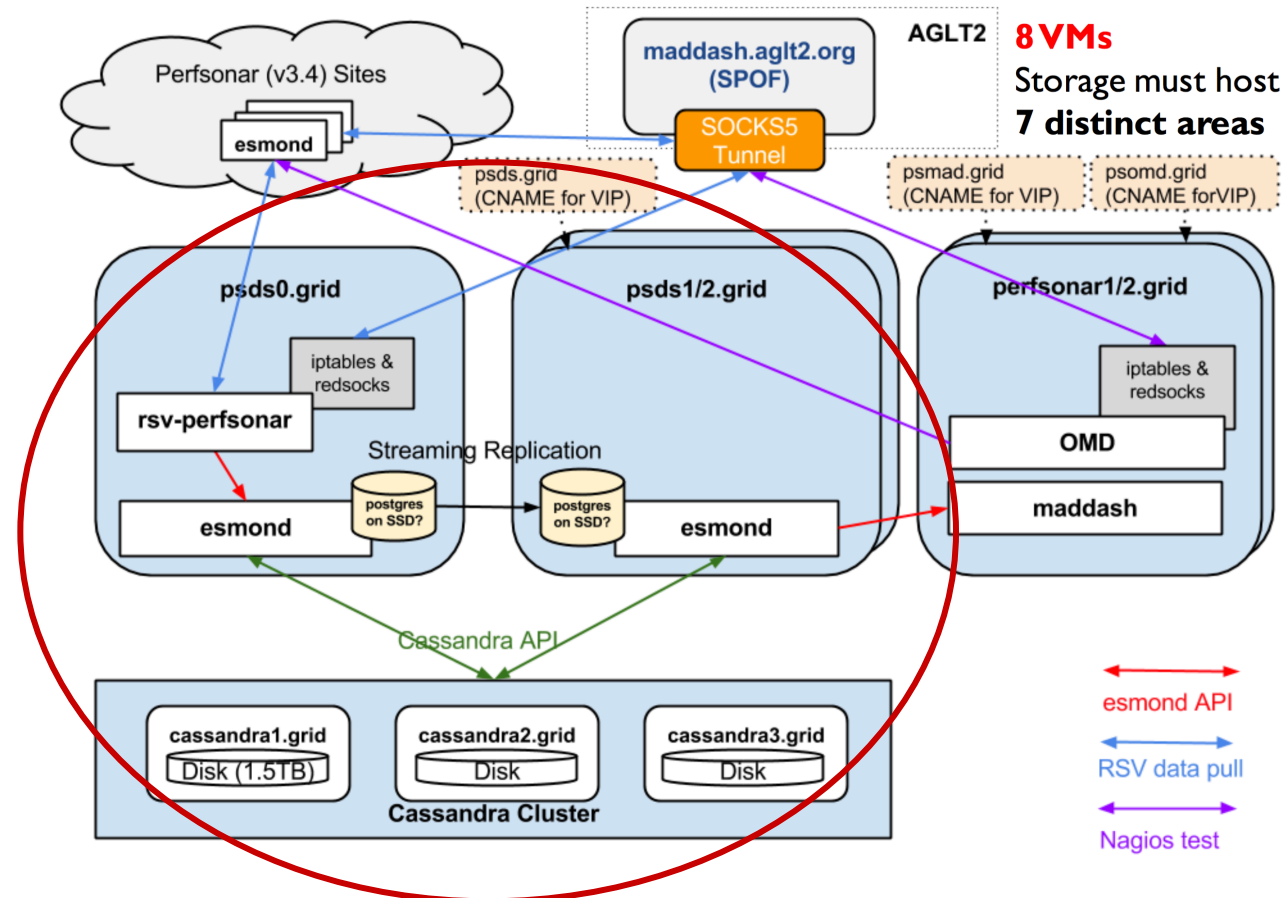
Perfsonar (v3.4) Sites

esmond

maddash.aglt2.org
(SPOF)

SOCKS5
Tunnel

AGLT2

8 VMs
Storage must host
7 distinct areas

psds.grid
(CNAME for VIP)

psmad.grid
(CNAME for VIP)

psomd.grid
(CNAME forVIP)

psds0.grid

psds1/2.grid

perfsonar1/2.grid

iptables &
redsocks

rsv-perfsonar

Streaming Replication

iptables &
redsocks

OMD

esmond

postgres
on SSD?

postgres
on SSD?

esmond

maddash

Cassandra API

cassandra1.grid
Disk (1.5TB)

cassandra2.grid
Disk

cassandra3.grid
Disk

Cassandra Cluster

esmond API

RSV data pull

Nagios test